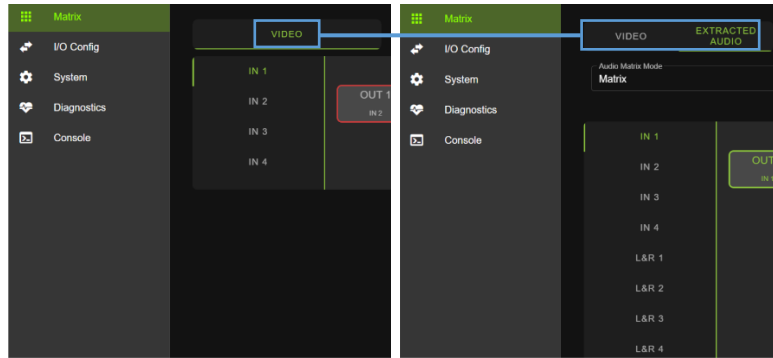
Matrix
I/O Config
System
Diagnostics
Console

VIDEO

IN 1
IN 2
IN 3
IN 4

OUT 1
IN 2

Matrix
I/O Config
System
Diagnostics
Console

VIDEO
EXTRACTED AUDIO

Audio Matrix Mode
Matrix

IN 1
IN 2
IN 3
IN 4
L&R 1
L&R 2
L&R 3
L&R 4

OUT
IN